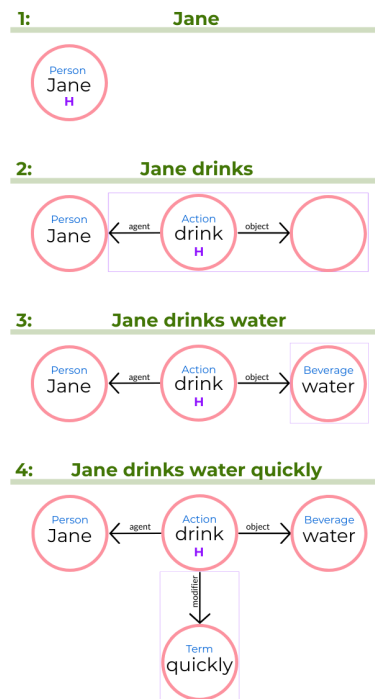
1: Jane

Person
Jane
H

2: Jane drinks

Person
Jane
agent
Action
drink
H
object

3: Jane drinks water

Person
Jane
agent
Action
drink
H
object
Beverage
water

4: Jane drinks water quickly

Person
Jane
agent
Action
drink
H
object
Beverage
water
modifier
Term
quickly